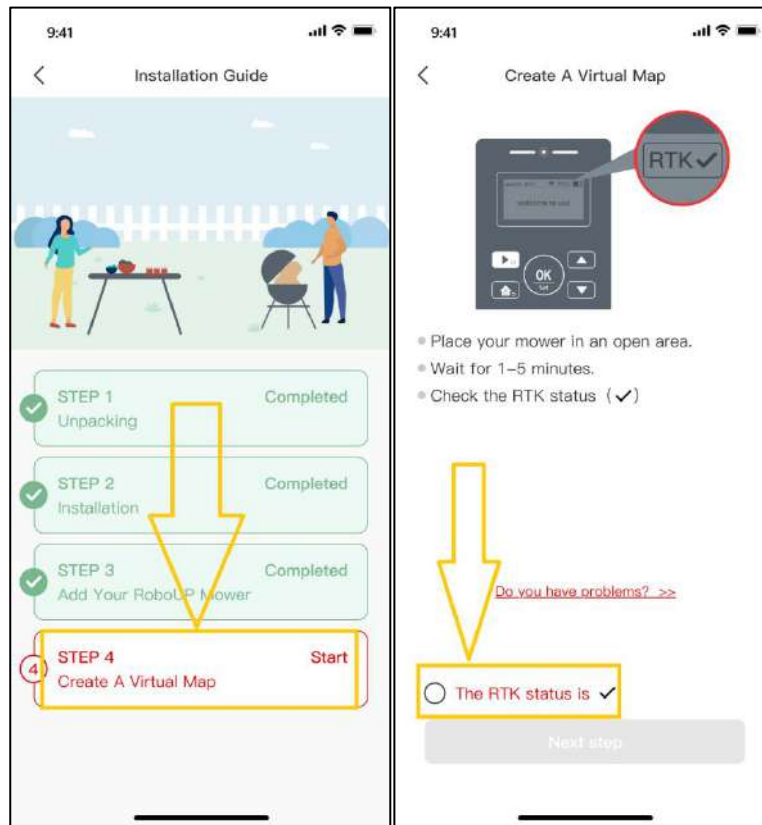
9:41

Installation Guide

STEP 1 Completed
Unpacking

STEP 2 Completed
Installation

STEP 3 Completed
Add Your RoboUP Mower

4 STEP 4 Start
Create A Virtual Map

9:41

Create A Virtual Map

RTK ✓

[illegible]

OK

Place your mower in an open area.
Wait for 1–5 minutes.
Check the RTK status (✓)

Do you have problems? >>

The RTK status is ✓

Next step